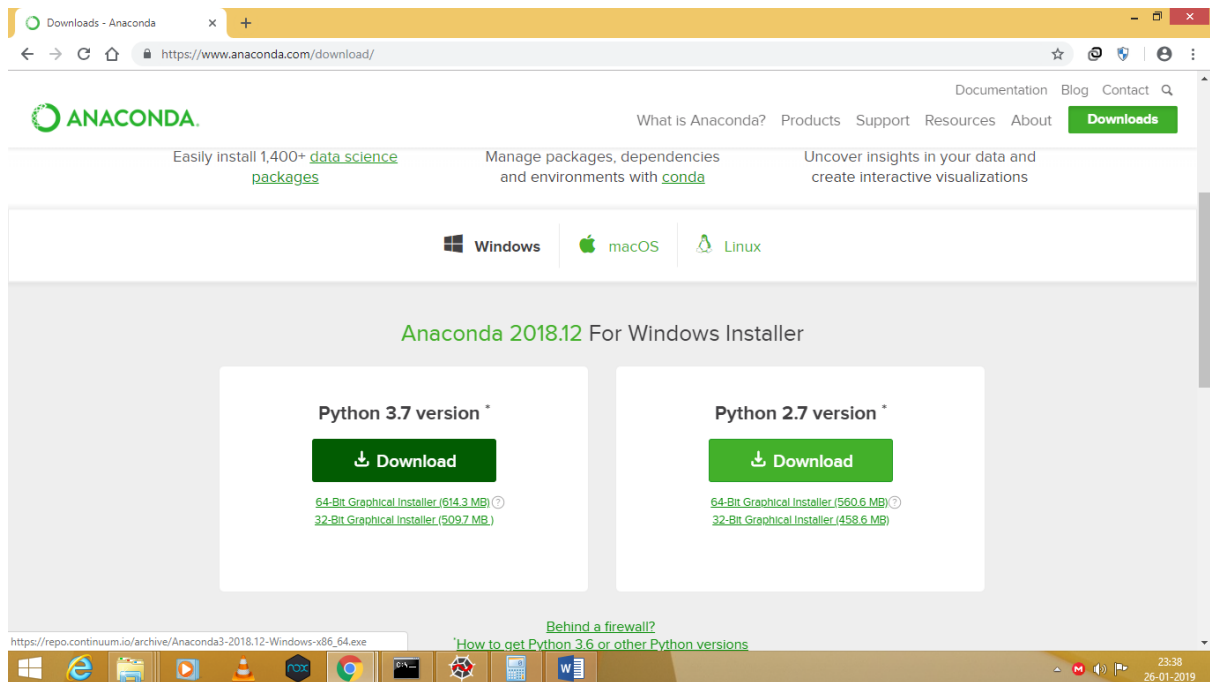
Downloads - Anaconda ×

https://www.anaconda.com/download/

ANACONDA.

Documentation Blog Contact

What is Anaconda? Products Support Resources About Downloads

Easily install 1,400+ data science packages

Manage packages, dependencies and environments with conda

Uncover insights in your data and create interactive visualizations

Windows macOS Linux

Anaconda 2018.12 For Windows Installer

Python 3.7 version *

Download

64-Bit Graphical Installer (614.3 MB)
32-Bit Graphical Installer (509.7 MB )

Python 2.7 version *

Download

64-Bit Graphical Installer (560.6 MB)
32-Bit Graphical Installer (458.6 MB)

Behind a firewall?

*How to get Python 3.6 or other Python versions

https://repo.continuum.io/archive/Anaconda3-2018.12-Windows-x86_64.exe

23:38
26-01-2019